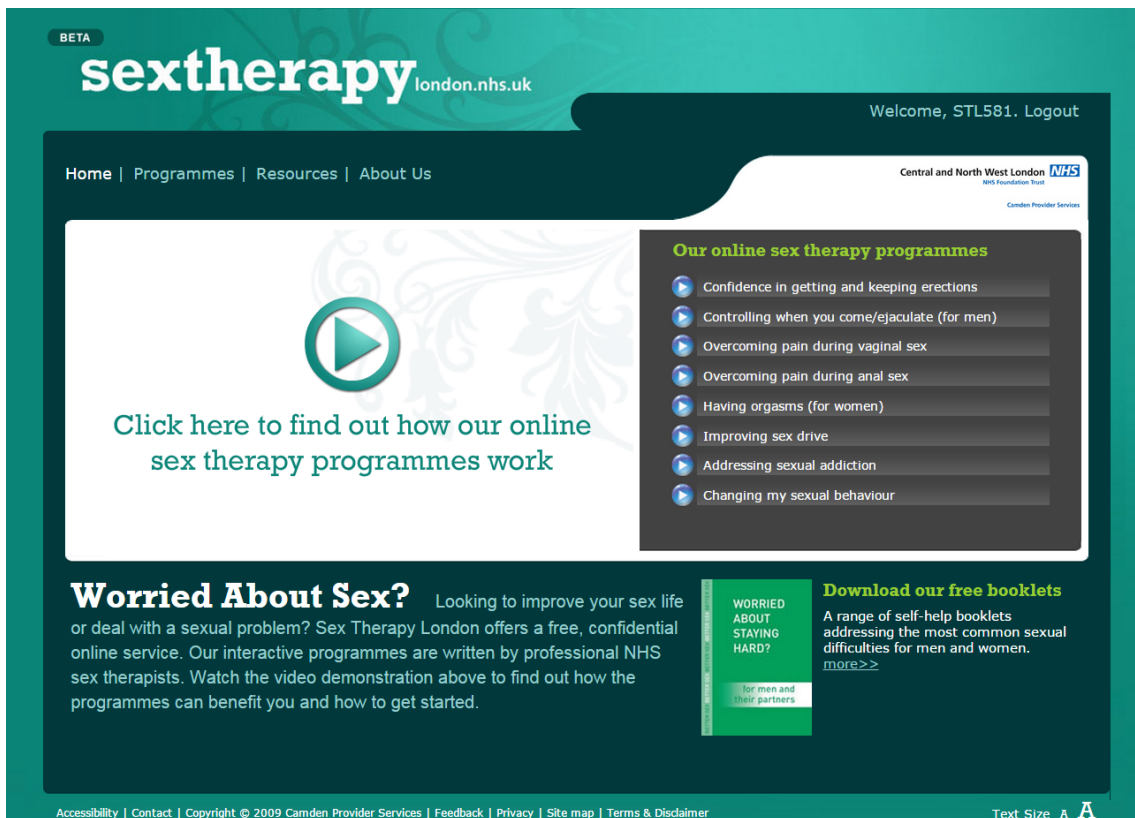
BETA

sextherapy london.nhs.uk

Welcome, STL581. Logout

Home | Programmes | Resources | About Us

Central and North West London NHS
NHS Foundation Trust
Camden Provider Services

Click here to find out how our online sex therapy programmes work

Our online sex therapy programmes

Confidence in getting and keeping erections
Controlling when you come/ejaculate (for men)
Overcoming pain during vaginal sex
Overcoming pain during anal sex
Having orgasms (for women)
Improving sex drive
Addressing sexual addiction
Changing my sexual behaviour

Worried About Sex? Looking to improve your sex life or deal with a sexual problem? Sex Therapy London offers a free, confidential online service. Our interactive programmes are written by professional NHS sex therapists. Watch the video demonstration above to find out how the programmes can benefit you and how to get started.

WORRIED ABOUT STAYING HARD?
for men and their partners

Download our free booklets
A range of self-help booklets addressing the most common sexual difficulties for men and women.
more>>

Accessibility | Contact | Copyright © 2009 Camden Provider Services | Feedback | Privacy | Site map | Terms & Disclaimer

Text Size A A